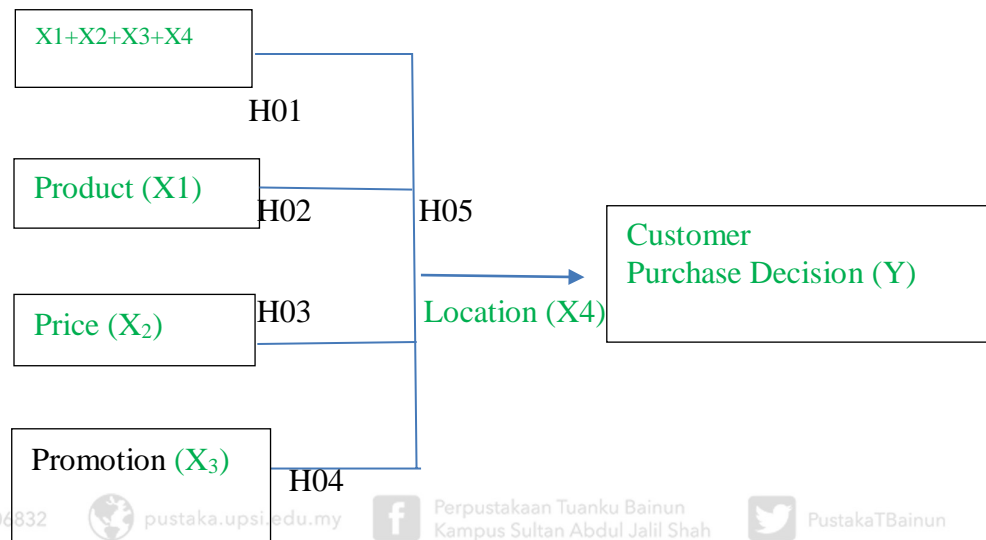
X1+X2+X3+X4

H01

Product (X1)

H02

H05

Customer
Purchase Decision (Y)

Price (X$_2$)

H03

Location (X4)

Promotion (X$_3$)

H04

06832 pustaka.upsi.edu.my Perpustakaan Tuanku Bainun Kampus Sultan Abdul Jalil Shah PustakaTBainun